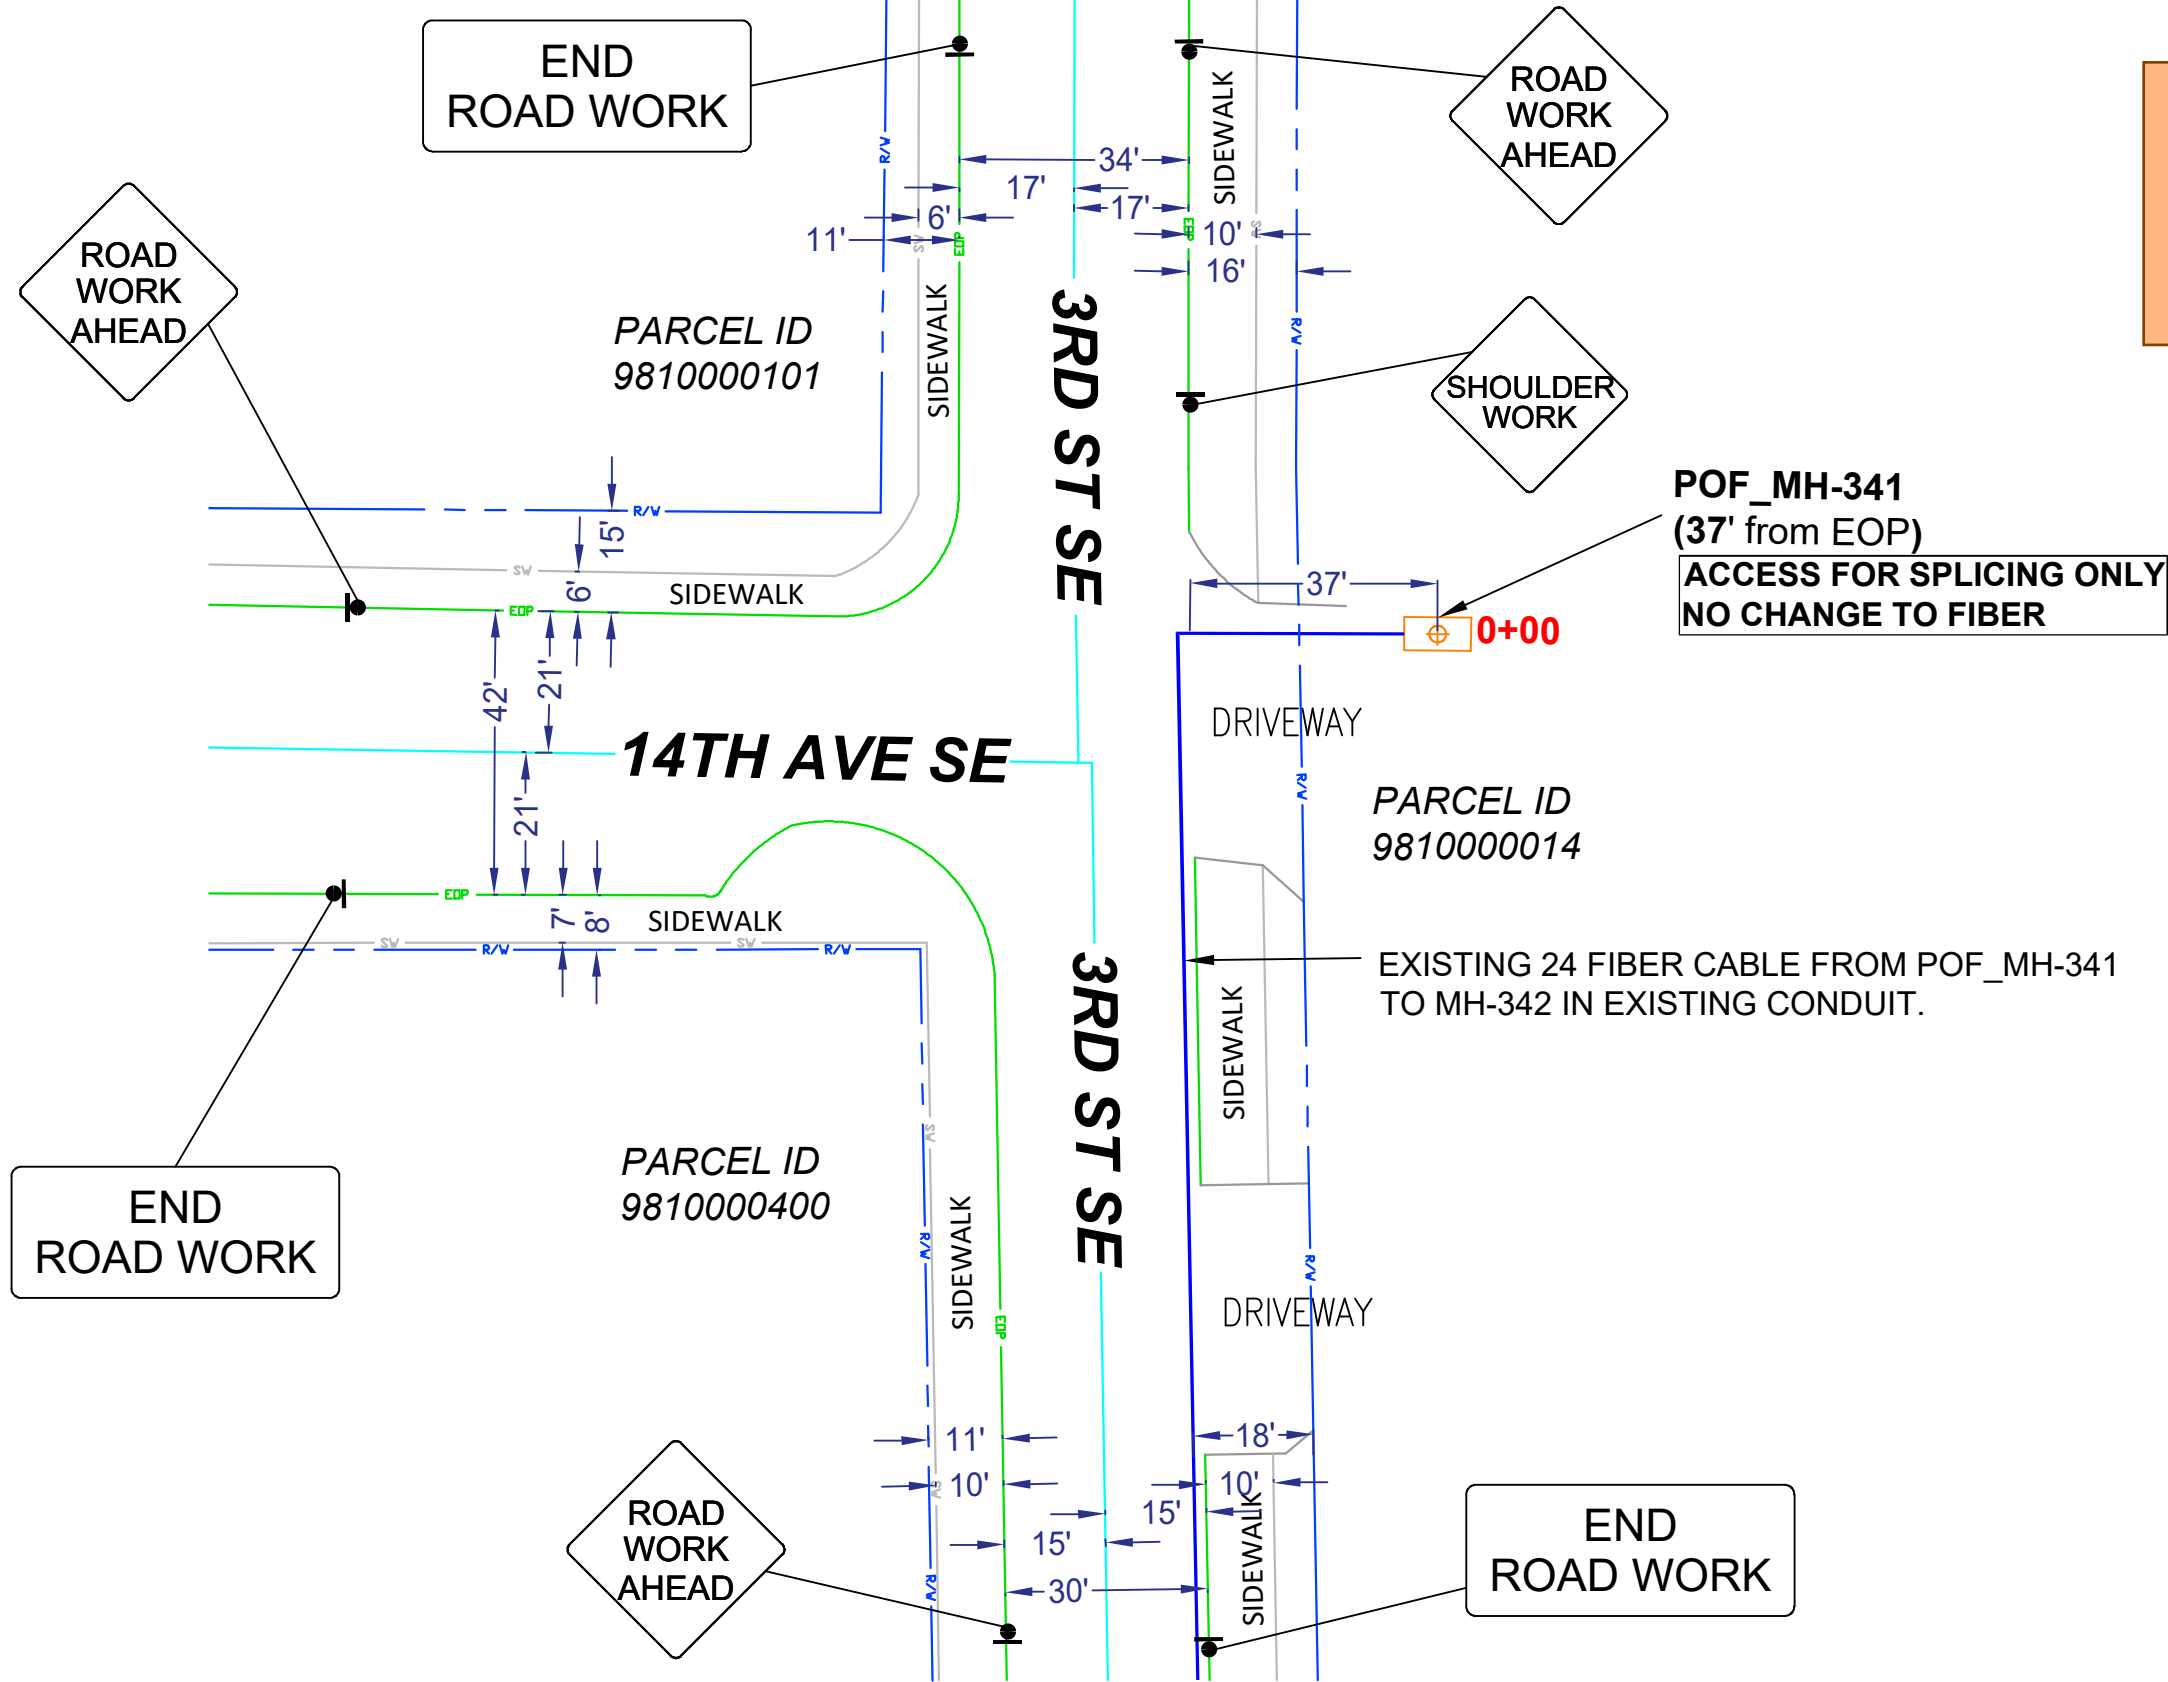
END
ROAD WORK

ROAD WORK AHEAD

ROAD WORK AHEAD

34'
17'
17'
6'
11'
10'
16'
R/W
SW
EDP
SIDEWALK
SIDEWALK

PARCEL ID
9810000101

3RD ST SE

SHOULDER WORK

POF_MH-341
(37' from EOP)
ACCESS FOR SPLICING ONLY
NO CHANGE TO FIBER

0+00
37'
R/W
15'
SW
6'
SIDEWALK
EDP
42'
21'
21'

14TH AVE SE

DRIVEWAY

PARCEL ID
9810000014

EDP
7'
8'
SIDEWALK
SW
R/W
SW
R/W

EXISTING 24 FIBER CABLE FROM POF_MH-341 TO MH-342 IN EXISTING CONDUIT.

SIDEWALK

3RD ST SE

END
ROAD WORK

PARCEL ID
9810000400

SIDEWALK
R/W
EDP
SW
R/W

DRIVEWAY

11'
10'
18'
10'
15'
15'
30'
SIDEWALK

ROAD WORK AHEAD

END
ROAD WORK